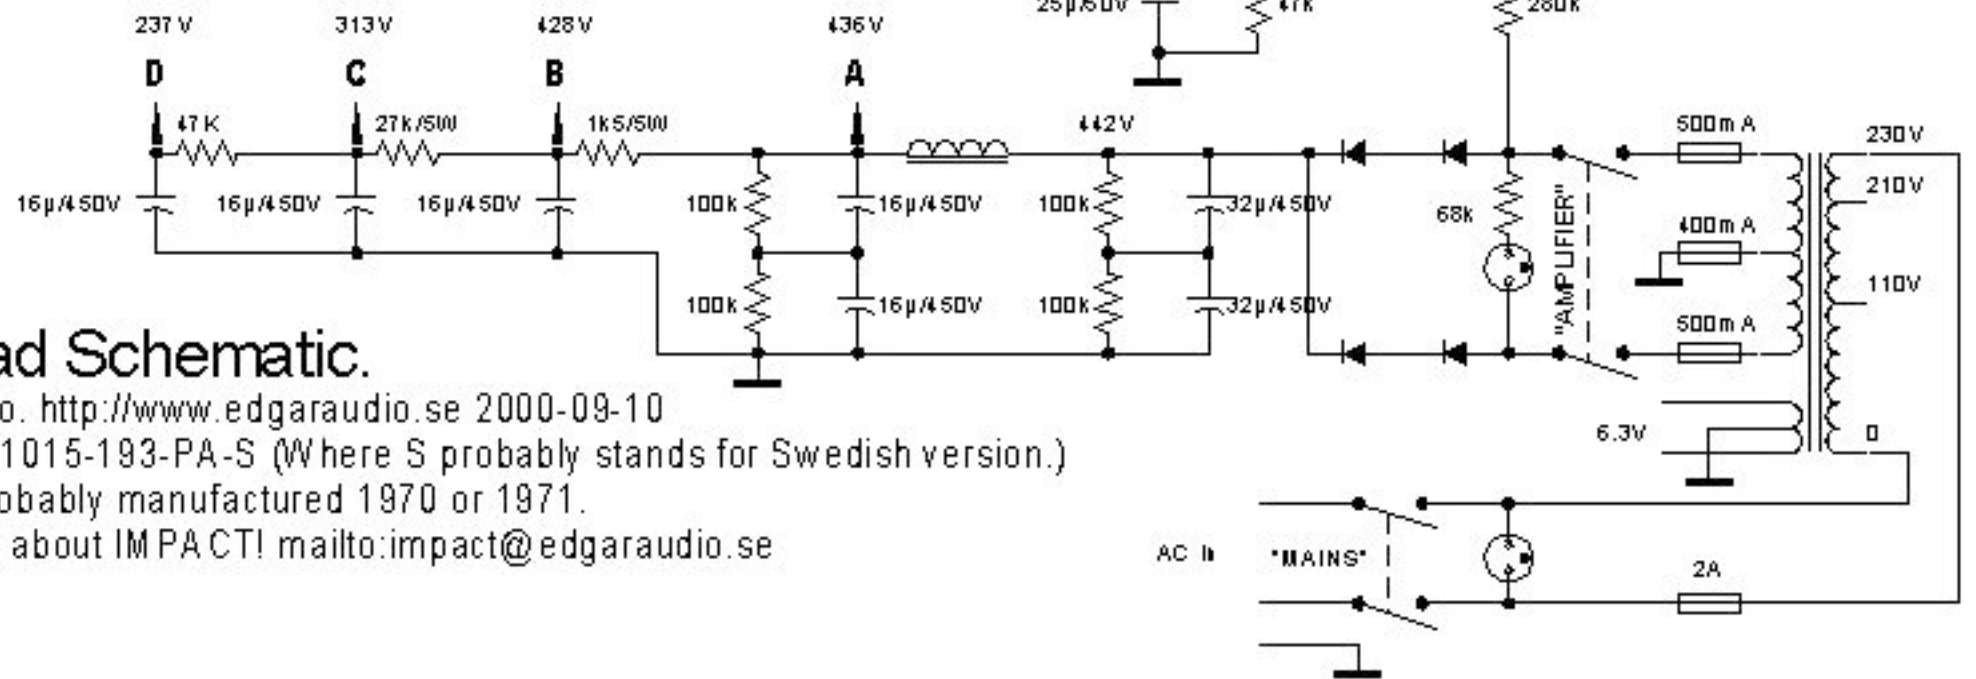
237 V
313 V
428 V
436 V
25µ/50V
47k
280k
D
C
B
A
47 K
27k/5W
1k5/5W
442 V
500m A
230 V
16µ/450V
16µ/450V
16µ/450V
100k
16µ/450V
100k
32µ/450V
68k
210 V
"AMPLIFIER"
400m A
100k
16µ/450V
100k
32µ/450V
110V
500m A
ad Schematic.
o. http://www.edgaraudio.se 2000-09-10
1015-193-PA-S (Where S probably stands for Swedish version.)
obably manufactured 1970 or 1971.
about IMPACT! mailto:impact@edgaraudio.se
6.3V
0
AC In
"MAINS"
2A